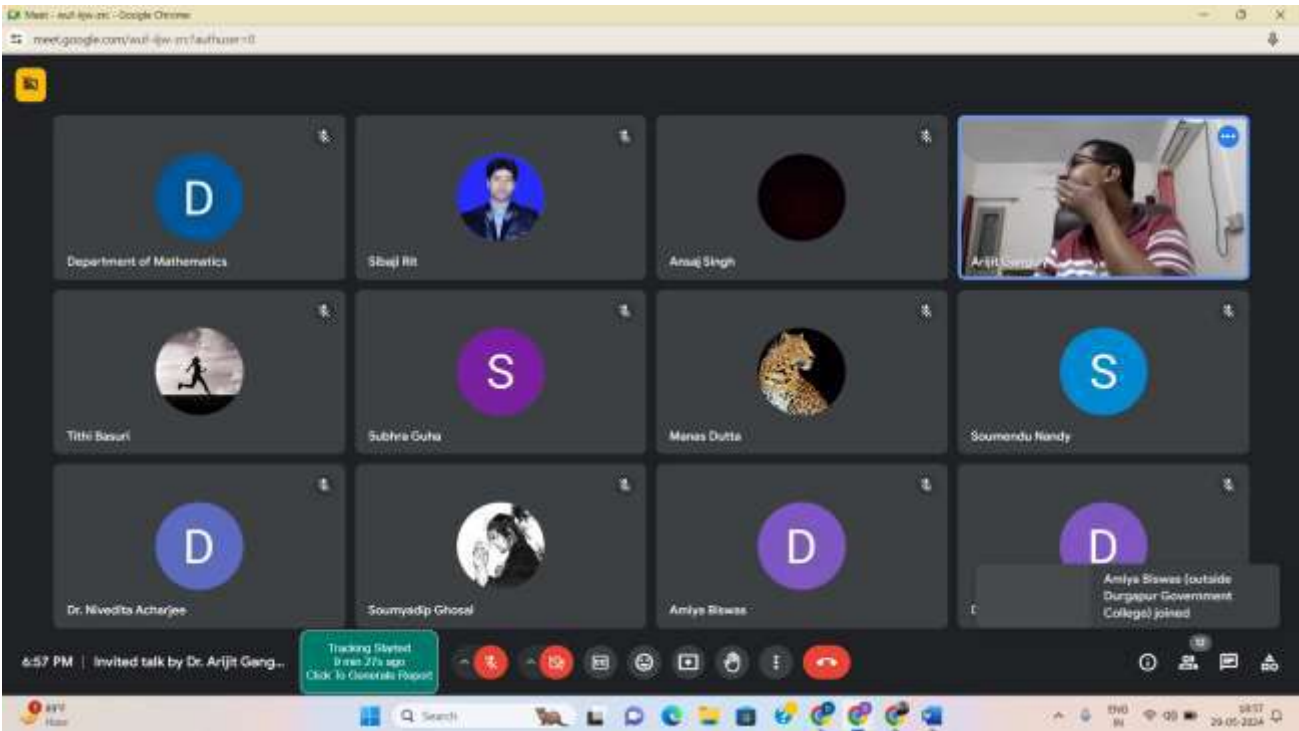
Meet - wuf-ljw-zrc - Google Chrome
meet.google.com/wuf-ljw-zrc?authuser=0

D
Department of Mathematics

Sibaji Rit

Anuaj Singh

Arijit Gangul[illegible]

Tithi Basuri

S
Subhra Guha

Manas Dutta

S
Soumendu Nandy

D
Dr. Nivedita Acharjee

Soumyadip Ghosal

D
Amiya Biswas

D
Amiya Biswas (outside Durgapur Government College) joined

6:57 PM | Invited talk by Dr. Arijit Gang...

Tracking Started
9 min 27s ago
Click To Generate Report

12

Search

ENG IN
18:57
29-05-2024